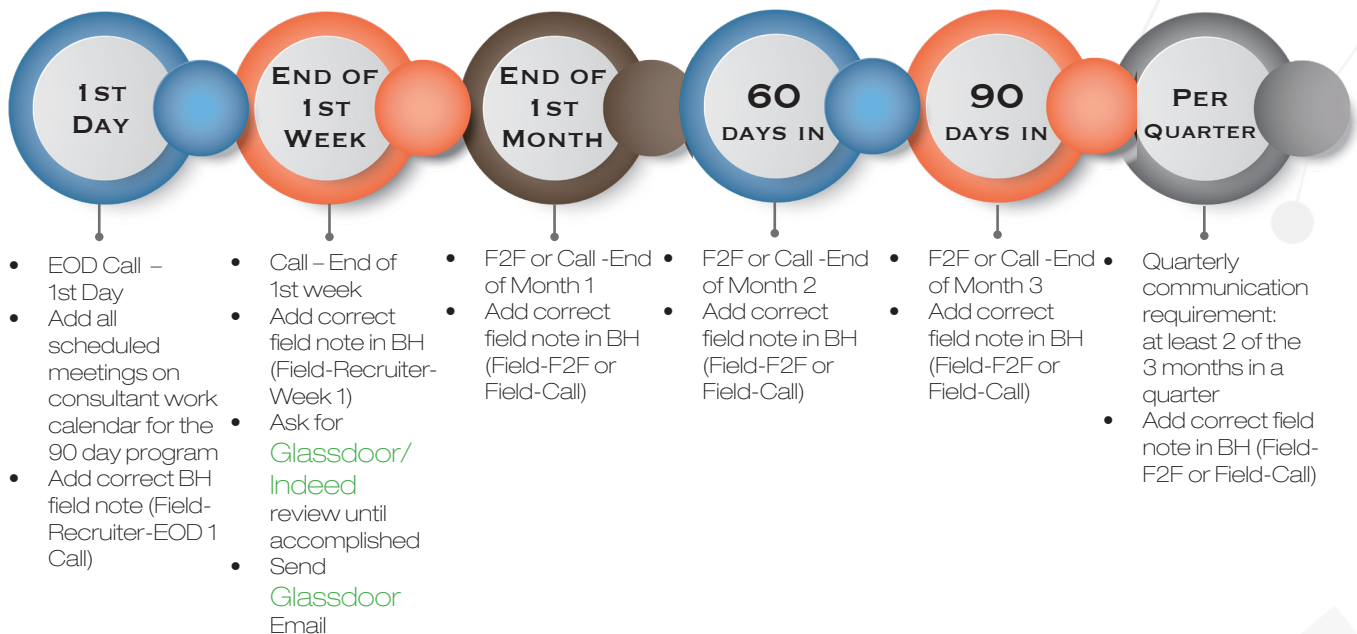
1st Day

End of 1st Week

End of 1st Month

60 days in

90 days in

Per Quarter

- EOD Call – 1st Day
- Add all scheduled meetings on consultant work calendar for the 90 day program
- Add correct BH field note (Field-Recruiter-EOD 1 Call)

- Call – End of 1st week
- Add correct field note in BH (Field-Recruiter-Week 1)
- Ask for Glassdoor/ Indeed review until accomplished
- Send Glassdoor Email

- F2F or Call -End of Month 1
- Add correct field note in BH (Field-F2F or Field-Call)

- F2F or Call -End of Month 2
- Add correct field note in BH (Field-F2F or Field-Call)

- F2F or Call -End of Month 3
- Add correct field note in BH (Field-F2F or Field-Call)

- Quarterly communication requirement: at least 2 of the 3 months in a quarter
- Add correct field note in BH (Field-F2F or Field-Call)